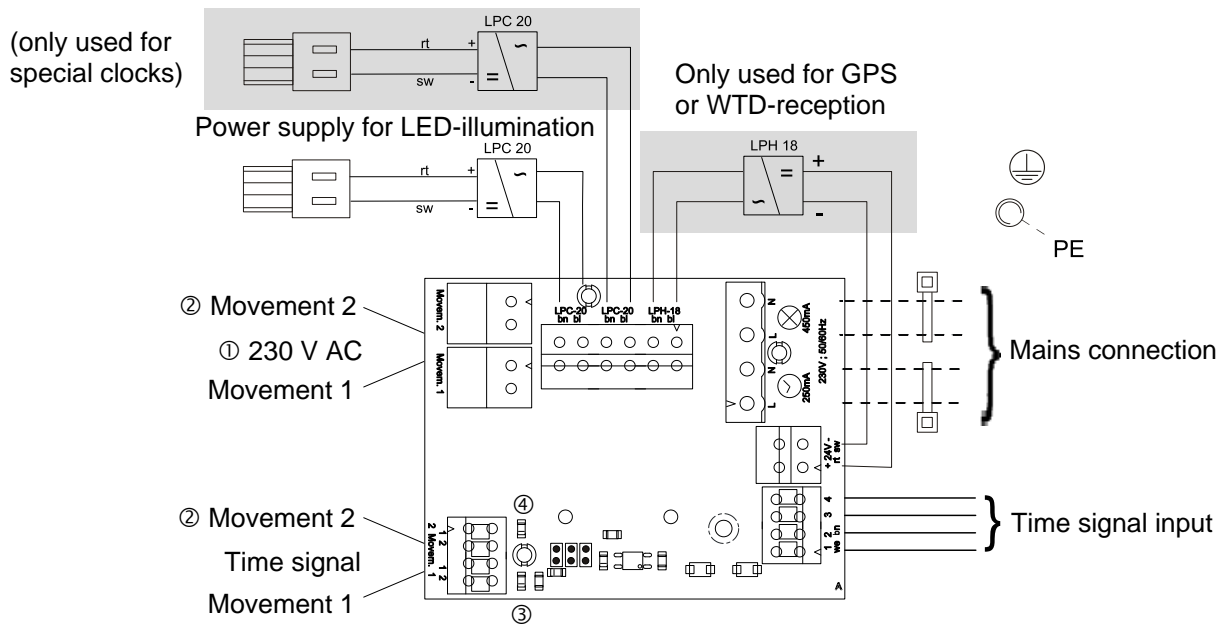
(only used for special clocks)

LPC 20

rt

sw

+

-

=

Only used for GPS or WTD-reception

Power supply for LED-illumination

LPC 20

rt

sw

+

-

=

LPH 18

=

+

-

PE

② Movement 2

① 230 V AC

Movement 1

Movem. 2

Movem. 1

LPC-20 bn bl

LPC-20 bn bl

LPH-18 bn bl

N

L

N

L

450mA

250mA

230V ; 50/60Hz

Mains connection

+ 24V - rt sw

4

3

2 bn

1 ws

Time signal input

② Movement 2

Time signal

Movement 1

1 2 2 Movem. 1 2 1

④

③

A